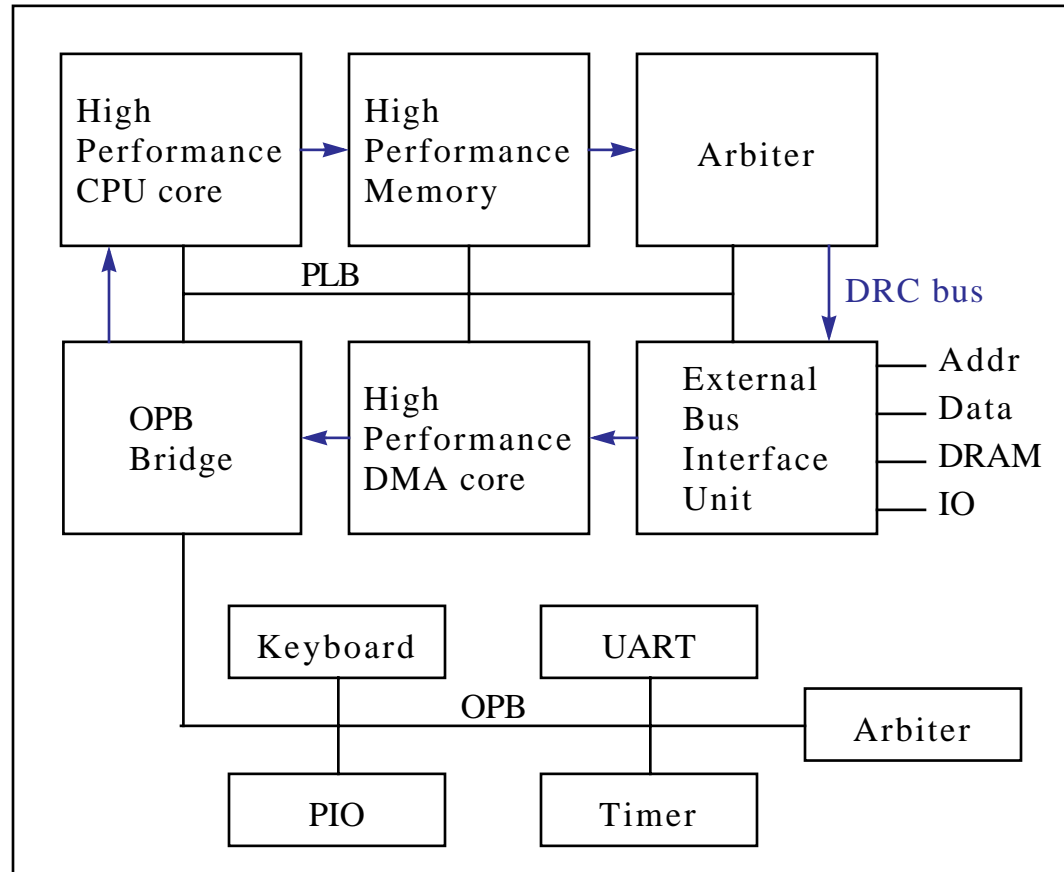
High Performance CPU core

High Performance Memory

Arbiter

PLB

DRC bus

OPB Bridge

High Performance DMA core

External Bus Interface Unit

Addr
Data
DRAM
IO

Keyboard

UART

OPB

Arbiter

PIO

Timer